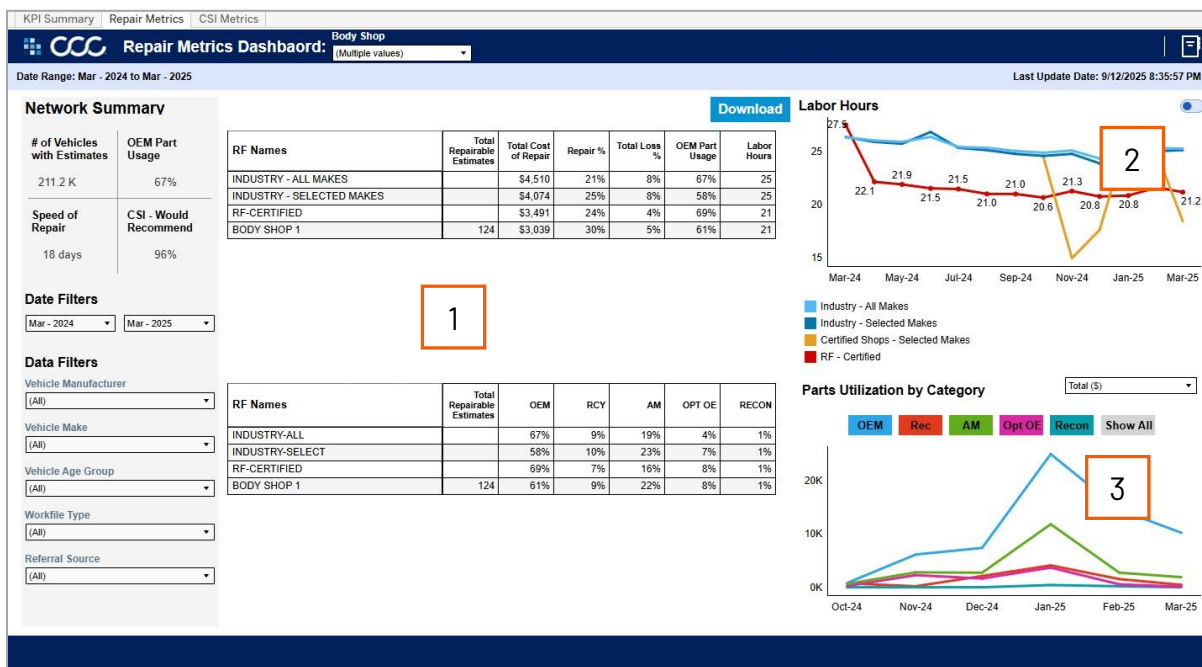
KPI Summary | Repair Metrics | CSI Metrics

CCC Repair Metrics Dashbaord: Body Shop (Multiple values)

Date Range: Mar - 2024 to Mar - 2025

Last Update Date: 9/12/2025 8:35:57 PM

Network Summary

| # of Vehicles with Estimates | OEM Part Usage |
|---|---|
| 211.2 K | 67% |
| Speed of Repair | CSI - Would Recommend |
| 18 days | 96% |

Date Filters

Mar - 2024 | Mar - 2025

Data Filters

Vehicle Manufacturer
(All)

Vehicle Make
(All)

Vehicle Age Group
(All)

Workfile Type
(All)

Referral Source
(All)

Download

| RF Names | Total Repairable Estimates | Total Cost of Repair | Repair % | Total Loss % | OEM Part Usage | Labor Hours |
|---|---|---|---|---|---|---|
| INDUSTRY - ALL MAKES | | $4,510 | 21% | 8% | 67% | 25 |
| INDUSTRY - SELECTED MAKES | | $4,074 | 25% | 8% | 58% | 25 |
| RF-CERTIFIED | | $3,491 | 24% | 4% | 69% | 21 |
| BODY SHOP 1 | 124 | $3,039 | 30% | 5% | 61% | 21 |

1

| RF Names | Total Repairable Estimates | OEM | RCY | AM | OPT OE | RECON |
|---|---|---|---|---|---|---|
| INDUSTRY-ALL | | 67% | 9% | 19% | 4% | 1% |
| INDUSTRY-SELECT | | 58% | 10% | 23% | 7% | 1% |
| RF-CERTIFIED | | 69% | 7% | 16% | 8% | 1% |
| BODY SHOP 1 | 124 | 61% | 9% | 22% | 8% | 1% |

Labor Hours

27.5 22.1 21.9 21.5 21.5 21.0 21.0 20.6 21.3 20.8 20.8 21.2

25 20 15

Mar-24 May-24 Jul-24 Sep-24 Nov-24 Jan-25 Mar-25

2

Industry - All Makes
Industry - Selected Makes
Certified Shops - Selected Makes
RF - Certified

Parts Utilization by Category

Total ($)

OEM Rec AM Opt OE Recon Show All

20K 10K 0K

Oct-24 Nov-24 Dec-24 Jan-25 Feb-25 Mar-25

3